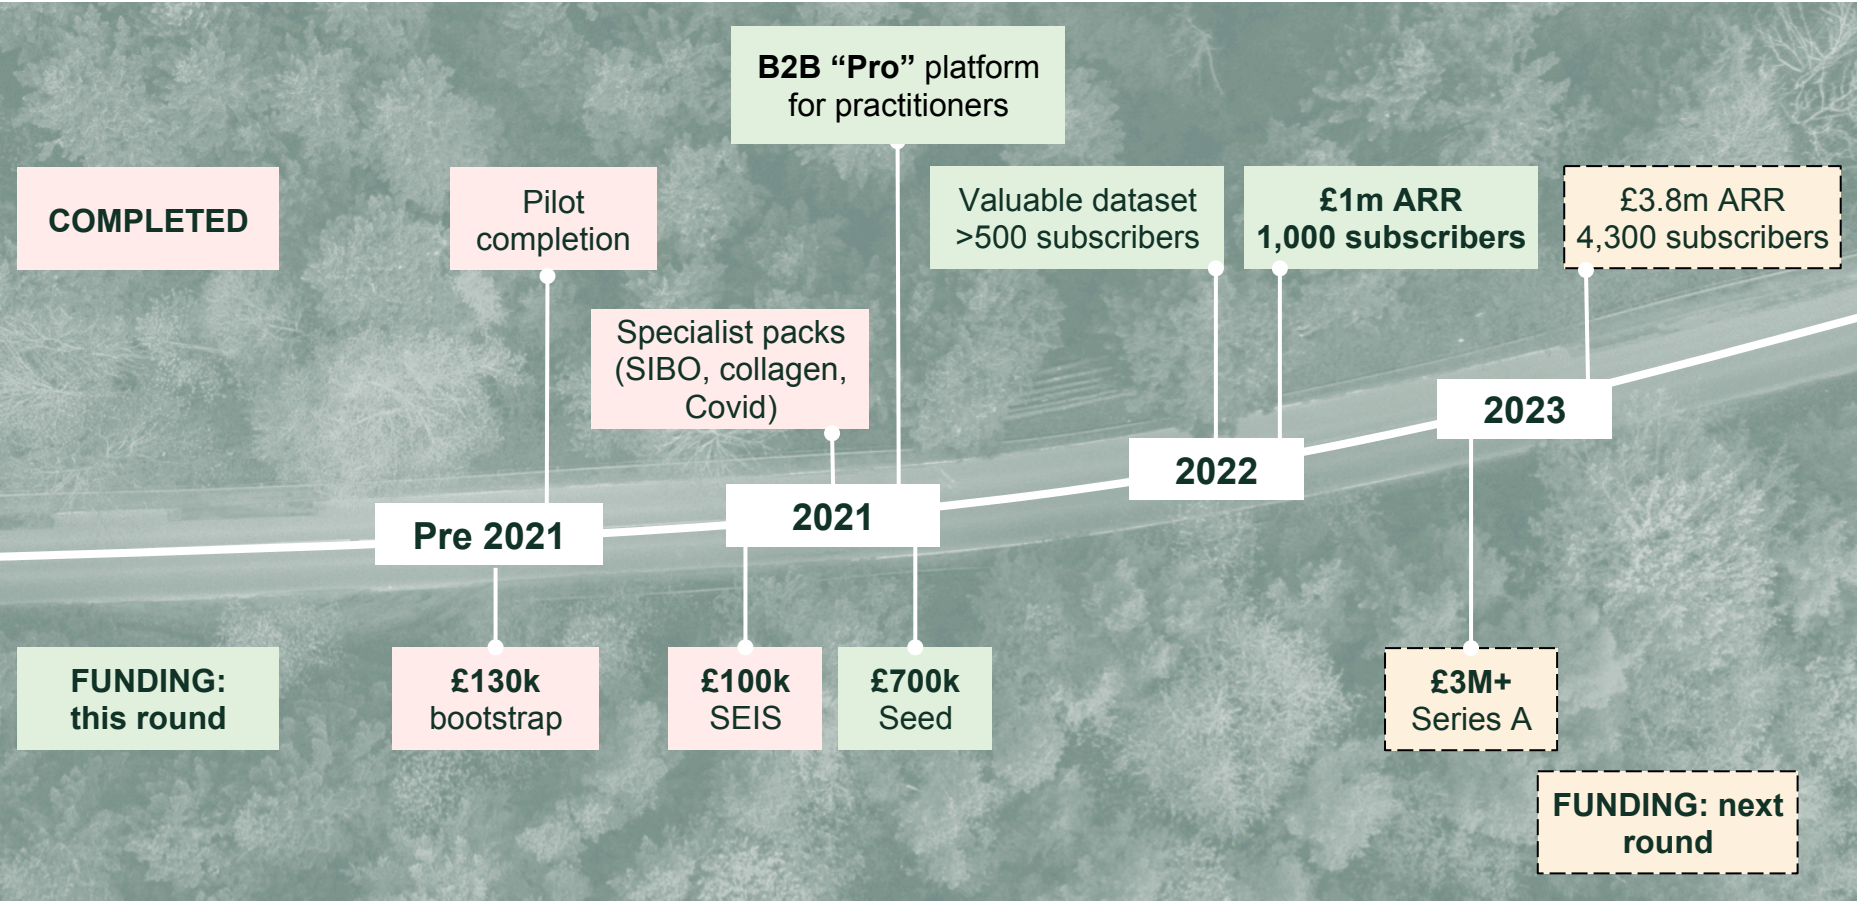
B2B “Pro” platform for practitioners

COMPLETED

Pilot completion

Valuable dataset >500 subscribers

£1m ARR 1,000 subscribers

£3.8m ARR 4,300 subscribers

Specialist packs (SIBO, collagen, Covid)

2023

2022

2021

Pre 2021

FUNDING: this round

£130k bootstrap

£100k SEIS

£700k Seed

£3M+ Series A

FUNDING: next round